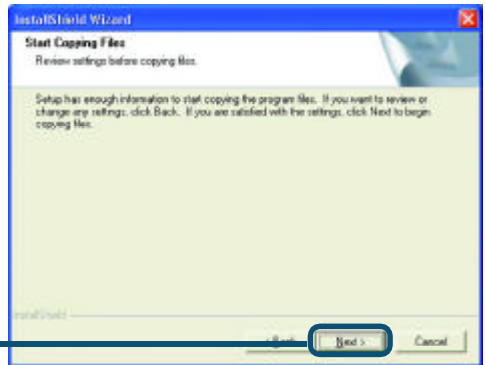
InstallShield Wizard

Start Copying Files
Review settings before copying files.

Setup has enough information to start copying the program files. If you want to review or change any settings, click Back. If you are satisfied with the settings, click Next to begin copying files.

InstallShield

< Back

Next >

Cancel